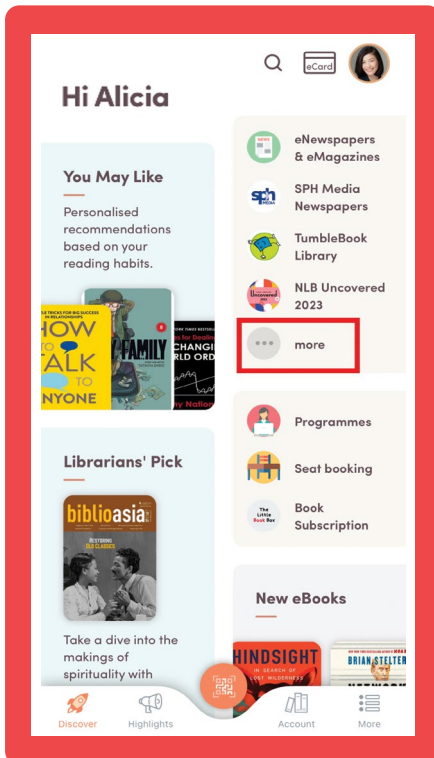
eCard

Hi Alicia

You May Like

Personalised recommendations based on your reading habits.

HOW TO TALK TO ANYONE

FAMILY

CHANGI WORLD ORD

Librarians' Pick

biblioasia

RESTORING OLD CLASSICS

Take a dive into the makings of spirituality with

eNewspapers & eMagazines

SPH Media Newspapers

TumbleBook Library

NLB Uncovered 2023

more

Programmes

Seat booking

Book Subscription

New eBooks

HINDSIGHT

IN SEARCH OF LOST WILDERNESS

BRIAN STELTER

Discover

Highlights

Account

More